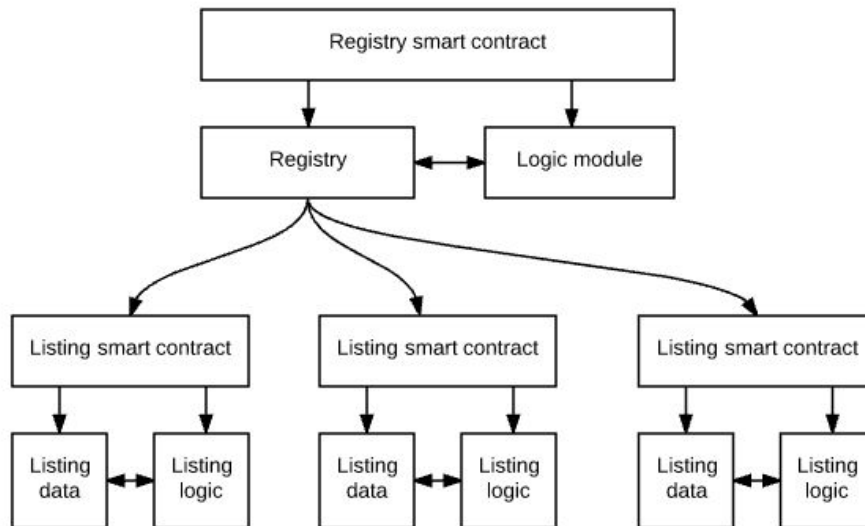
Registry smart contract

Registry

Logic module

Listing smart contract

Listing data

Listing logic

Listing smart contract

Listing data

Listing logic

Listing smart contract

Listing data

Listing logic